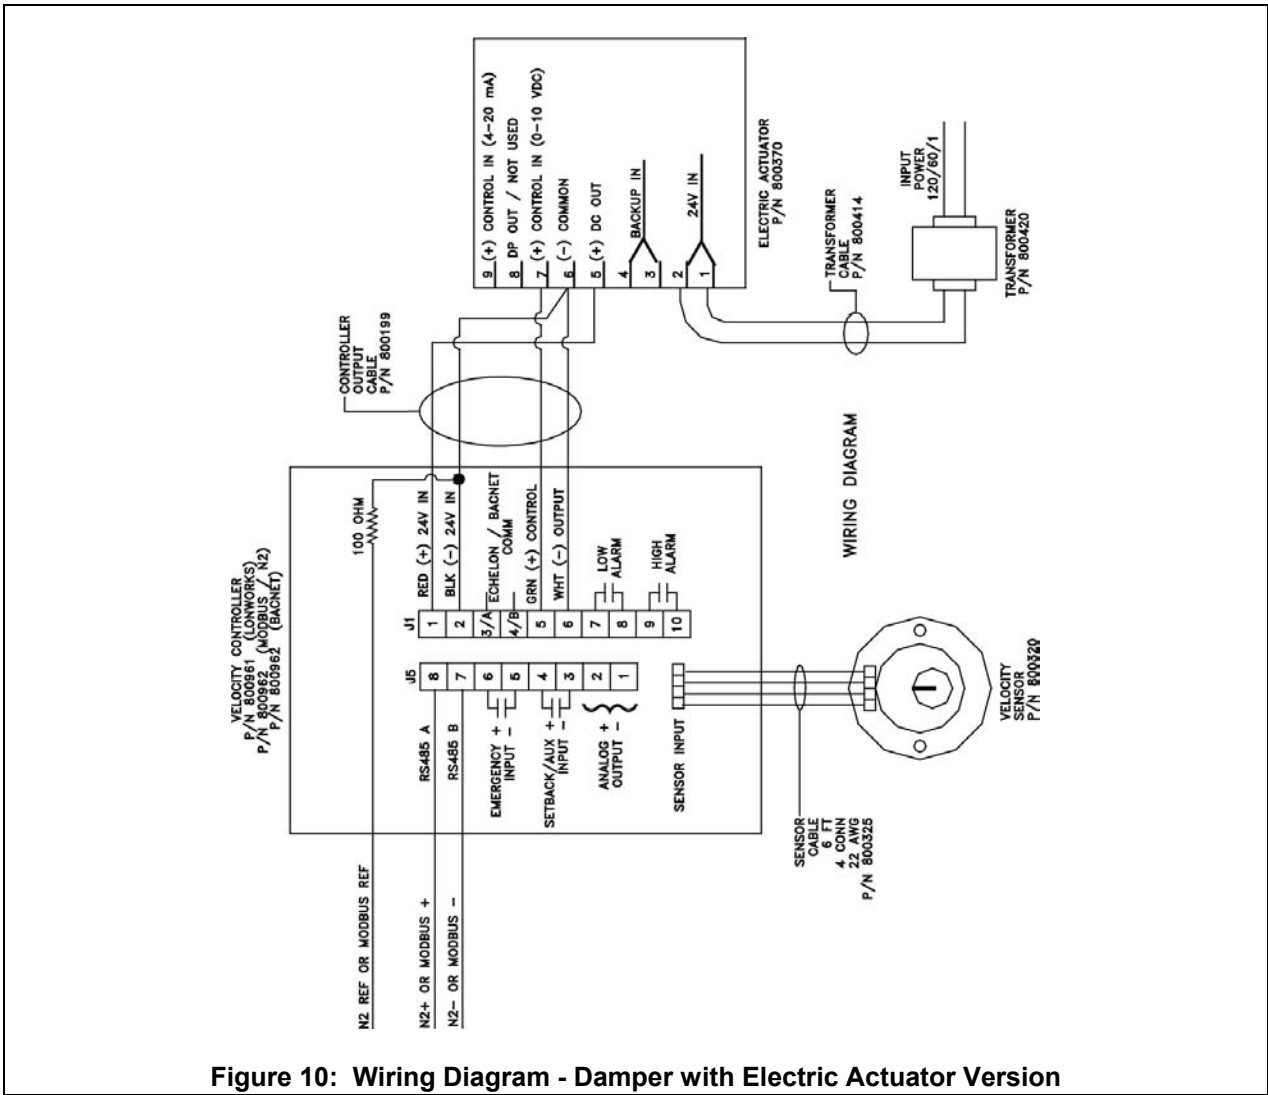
9 (+) CONTROL IN (4-20 mA)
8 DP OUT / NOT USED
7 (+) CONTROL IN (0-10 VDC)
6 (-) COMMON
5 (+) DC OUT
4
3 BACKUP IN
2
1 24V IN

ELECTRIC ACTUATOR
P/N 800370

INPUT
POWER
120/60/1

TRANSFORMER
CABLE
P/N 800414

TRANSFORMER
P/N 800420

CONTROLLER
OUTPUT
CABLE
P/N 800199

WIRING DIAGRAM

VELOCITY CONTROLLER
P/N 800961 (LONWORKS)
P/N 800962 (MODBUS / N2)
P/N 800962 (BACNET)

100 OHM

J1
1 RED (+) 24V IN
2 BLK (-) 24V IN
3/A ECHELON / BACNET COMM
4/B
5 GRN (+) CONTROL
6 WHT (-) OUTPUT
7
8 LOW ALARM
9
10 HIGH ALARM

J5
8 RS485 A
7 RS485 B
6
5 EMERGENCY + INPUT -
4
3 SETBACK/AUX + INPUT -
2
1 ANALOG + OUTPUT -

SENSOR INPUT

VELOCITY
SENSOR
P/N 800320

SENSOR
CABLE
6 FT
4 CONN
22 AWG
P/N 800325

N2 REF OR MODBUS REF
N2+ OR MODBUS +
N2- OR MODBUS -

Figure 10: Wiring Diagram - Damper with Electric Actuator Version